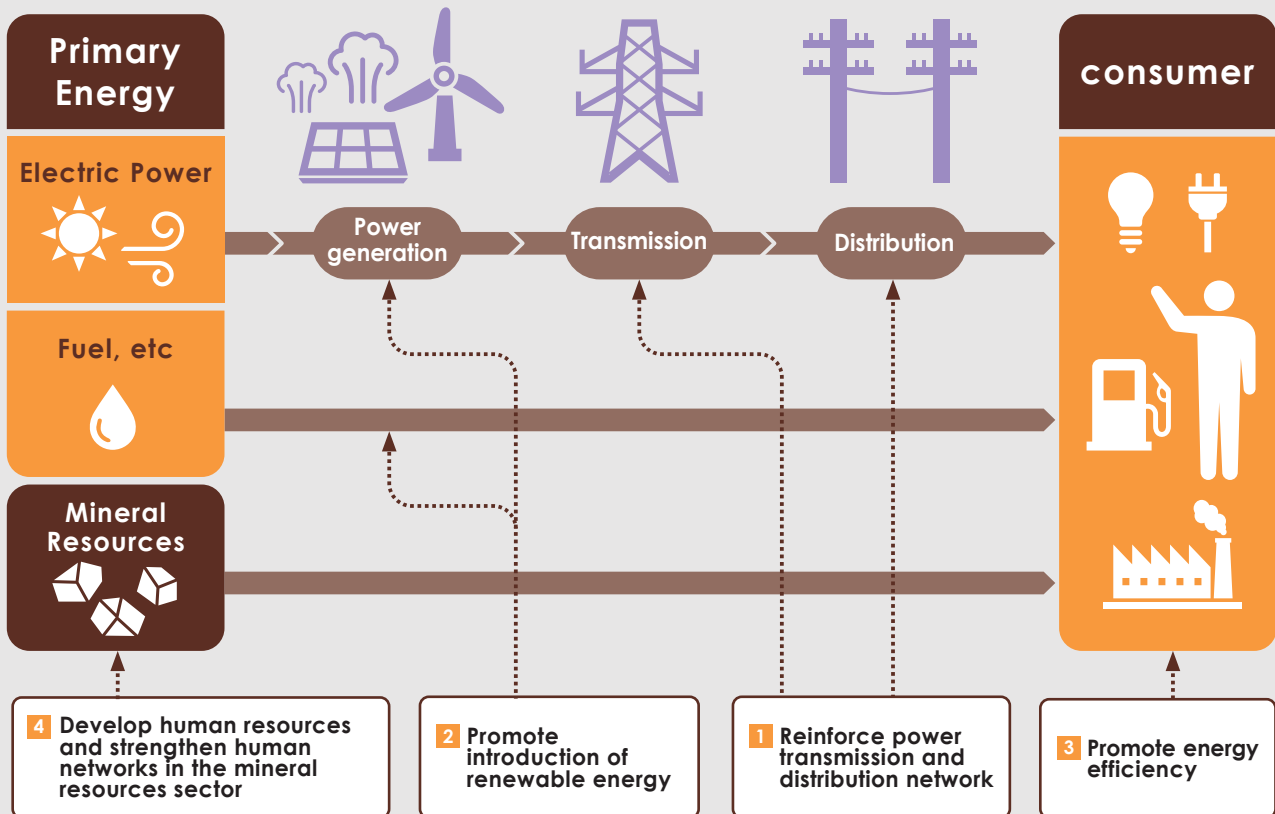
Primary Energy

Electric Power

Fuel, etc

Mineral Resources

Power generation

Transmission

Distribution

consumer

4 Develop human resources and strengthen human networks in the mineral resources sector

2 Promote introduction of renewable energy

1 Reinforce power transmission and distribution network

3 Promote energy efficiency